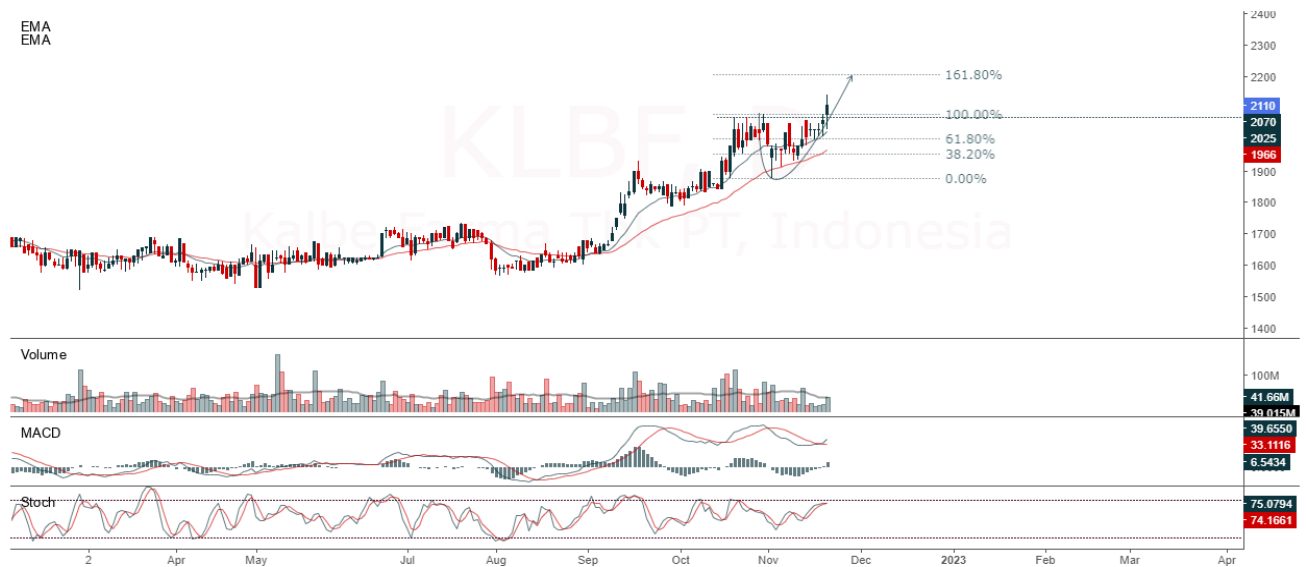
EMA
EMA

KLBF
Kalbe Farma Tbk PT, Indonesia

161.80%
100.00%
61.80%
38.20%
0.00%

2400
2300
2200
2110
2070
2025
1966
1900
1800
1700
1600
1500
1400

Volume
100M
41.66M
39.015M

MACD
39.6550
33.1116
6.5434

Stoch
75.0794
74.1661

2
Apr
May
Jul
Aug
Sep
Oct
Nov
Dec
2023
Feb
Mar
Apr